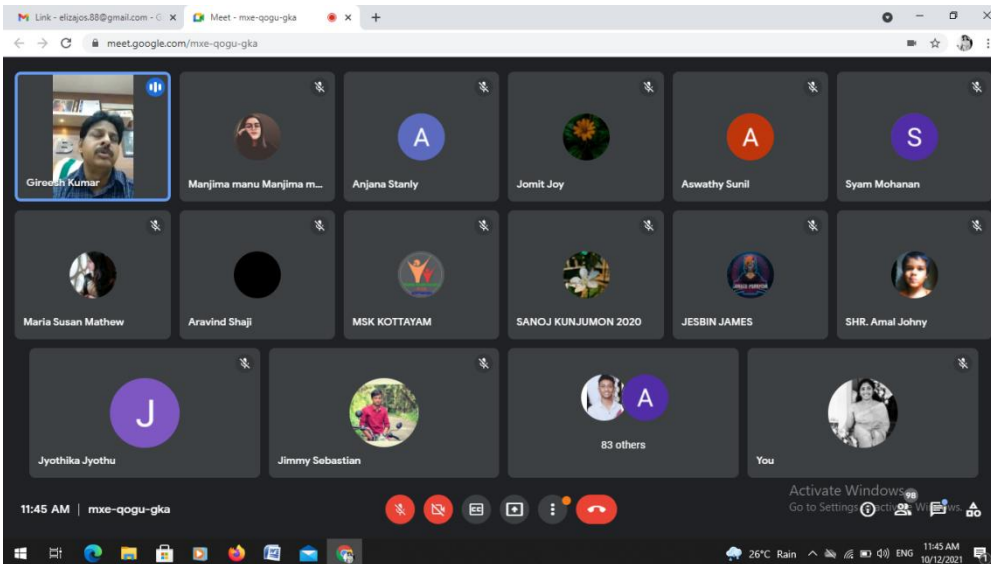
Link - elizajos.88@gmail.com - G ×
Meet - mxe-qogu-gka ×
+
meet.google.com/mxe-qogu-gka

Gireesh Kumar
Manjima manu Manjima m...
A
Anjana Stanly
Jomit Joy
A
Aswathy Sunil
S
Syam Mohanan
Maria Susan Mathew
Aravind Shaji
MSK KOTTAYAM
SANOJ KUNJUMON 2020
JESBIN JAMES
SHR. Amal Johny
J
Jyothika Jyothu
Jimmy Sebastian
A
83 others
You

Activate Windows
Go to Settings to activate Windows.
98

11:45 AM | mxe-qogu-gka

26°C Rain ENG 11:45 AM 10/12/2021